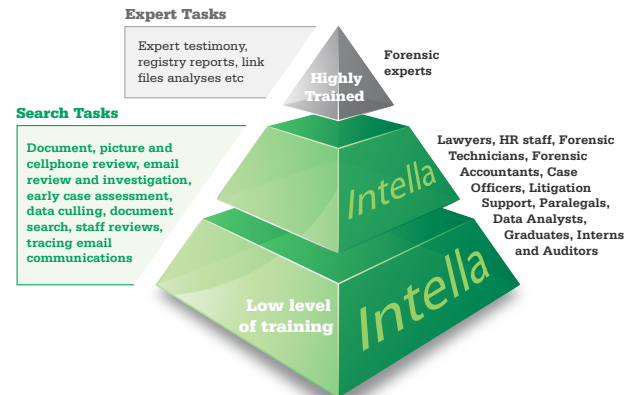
Expert Tasks

Expert testimony, registry reports, link files analyses etc

Highly Trained

Forensic experts

Search Tasks

Document, picture and cellphone review, email review and investigation, early case assessment, data culling, document search, staff reviews, tracing email communications

Intella

Lawyers, HR staff, Forensic Technicians, Forensic Accountants, Case Officers, Litigation Support, Paralegals, Data Analysts, Graduates, Interns and Auditors

Low level of training

Intella